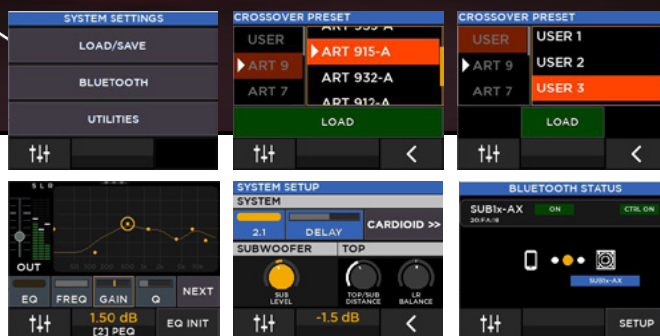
SYSTEM SETTINGS

LOAD/SAVE

BLUETOOTH

UTILITIES

CROSSOVER PRESET

USER

ART 9

ART 7

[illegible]

ART 915-A

ART 932-A

ART 912-A

LOAD

<

CROSSOVER PRESET

USER

ART 9

ART 7

USER 1

USER 2

USER 3

LOAD

<

S L R

OUT

EQ

FREQ

GAIN

Q

NEXT

1.50 dB

[2] PEQ

EQ INIT

SYSTEM SETUP

SYSTEM

2.1

DELAY

CARDIOID >>

SUBWOOFER

TOP

SUB LEVEL

TOP/SUB DISTANCE

LR BALANCE

-1.5 dB

<

BLUETOOTH STATUS

SUB1x-AX

ON

CTRL ON

SUB1x-AX

SETUP